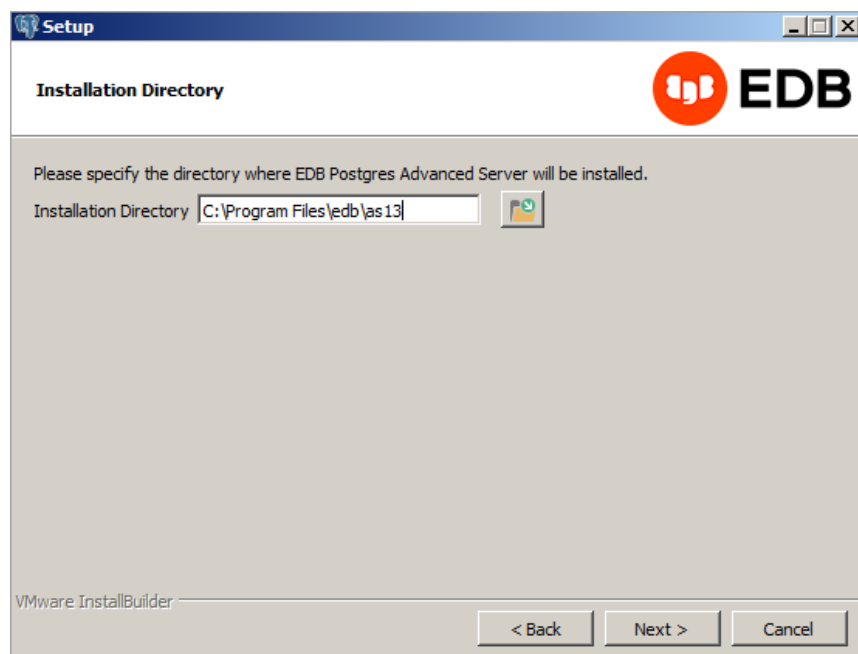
Setup

Installation Directory

EDB

Please specify the directory where EDB Postgres Advanced Server will be installed.

Installation Directory C:\Program Files\edb\as13

VMware InstallBuilder

< Back

Next >

Cancel